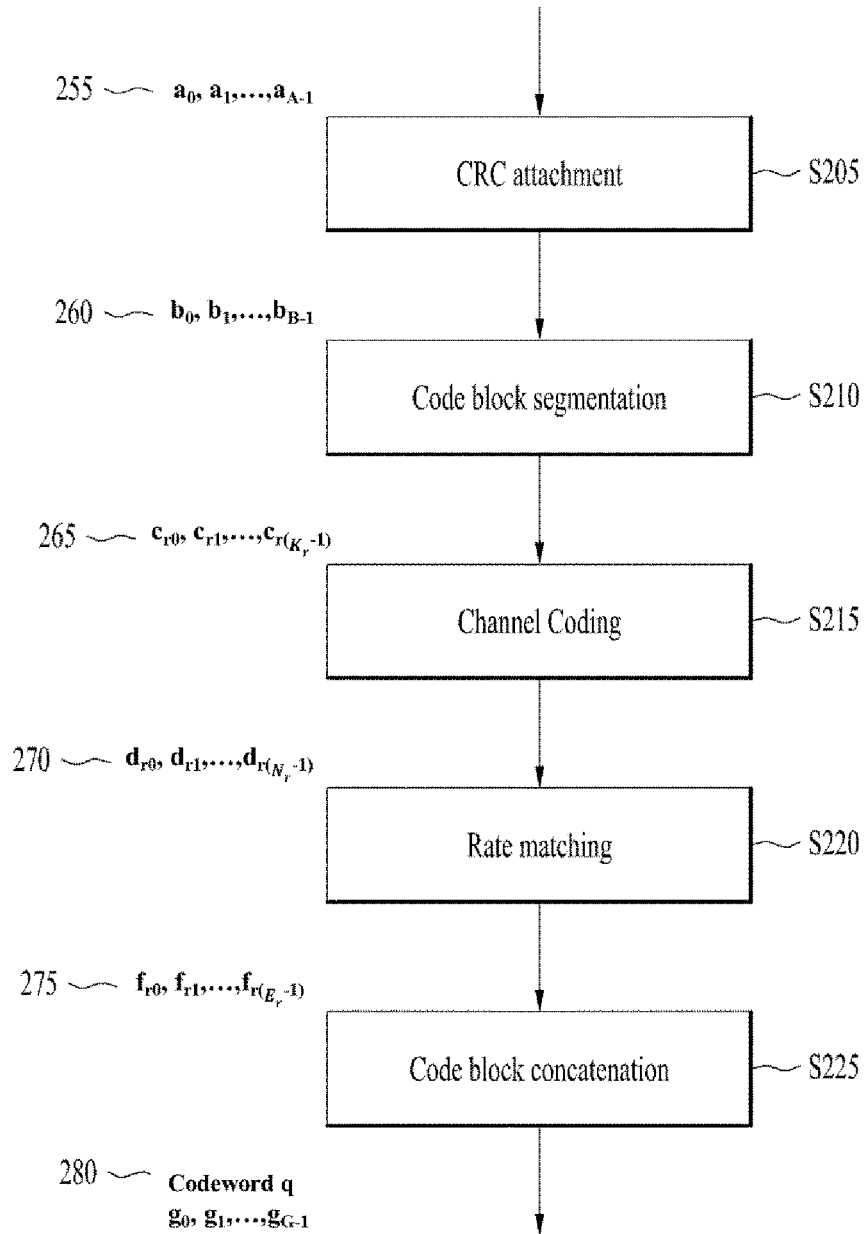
255 $a_0, a_1, \ldots, a_{A-1}$

CRC attachment

S205

260 $b_0, b_1, \ldots, b_{B-1}$

Code block segmentation

S210

265 $c_{r0}, c_{r1}, \ldots, c_{r(K_r-1)}$

Channel Coding

S215

270 $d_{r0}, d_{r1}, \ldots, d_{r(N_r-1)}$

Rate matching

S220

275 $f_{r0}, f_{r1}, \ldots, f_{r(E_r-1)}$

Code block concatenation

S225

280 Codeword q
$g_0, g_1, \ldots, g_{G-1}$